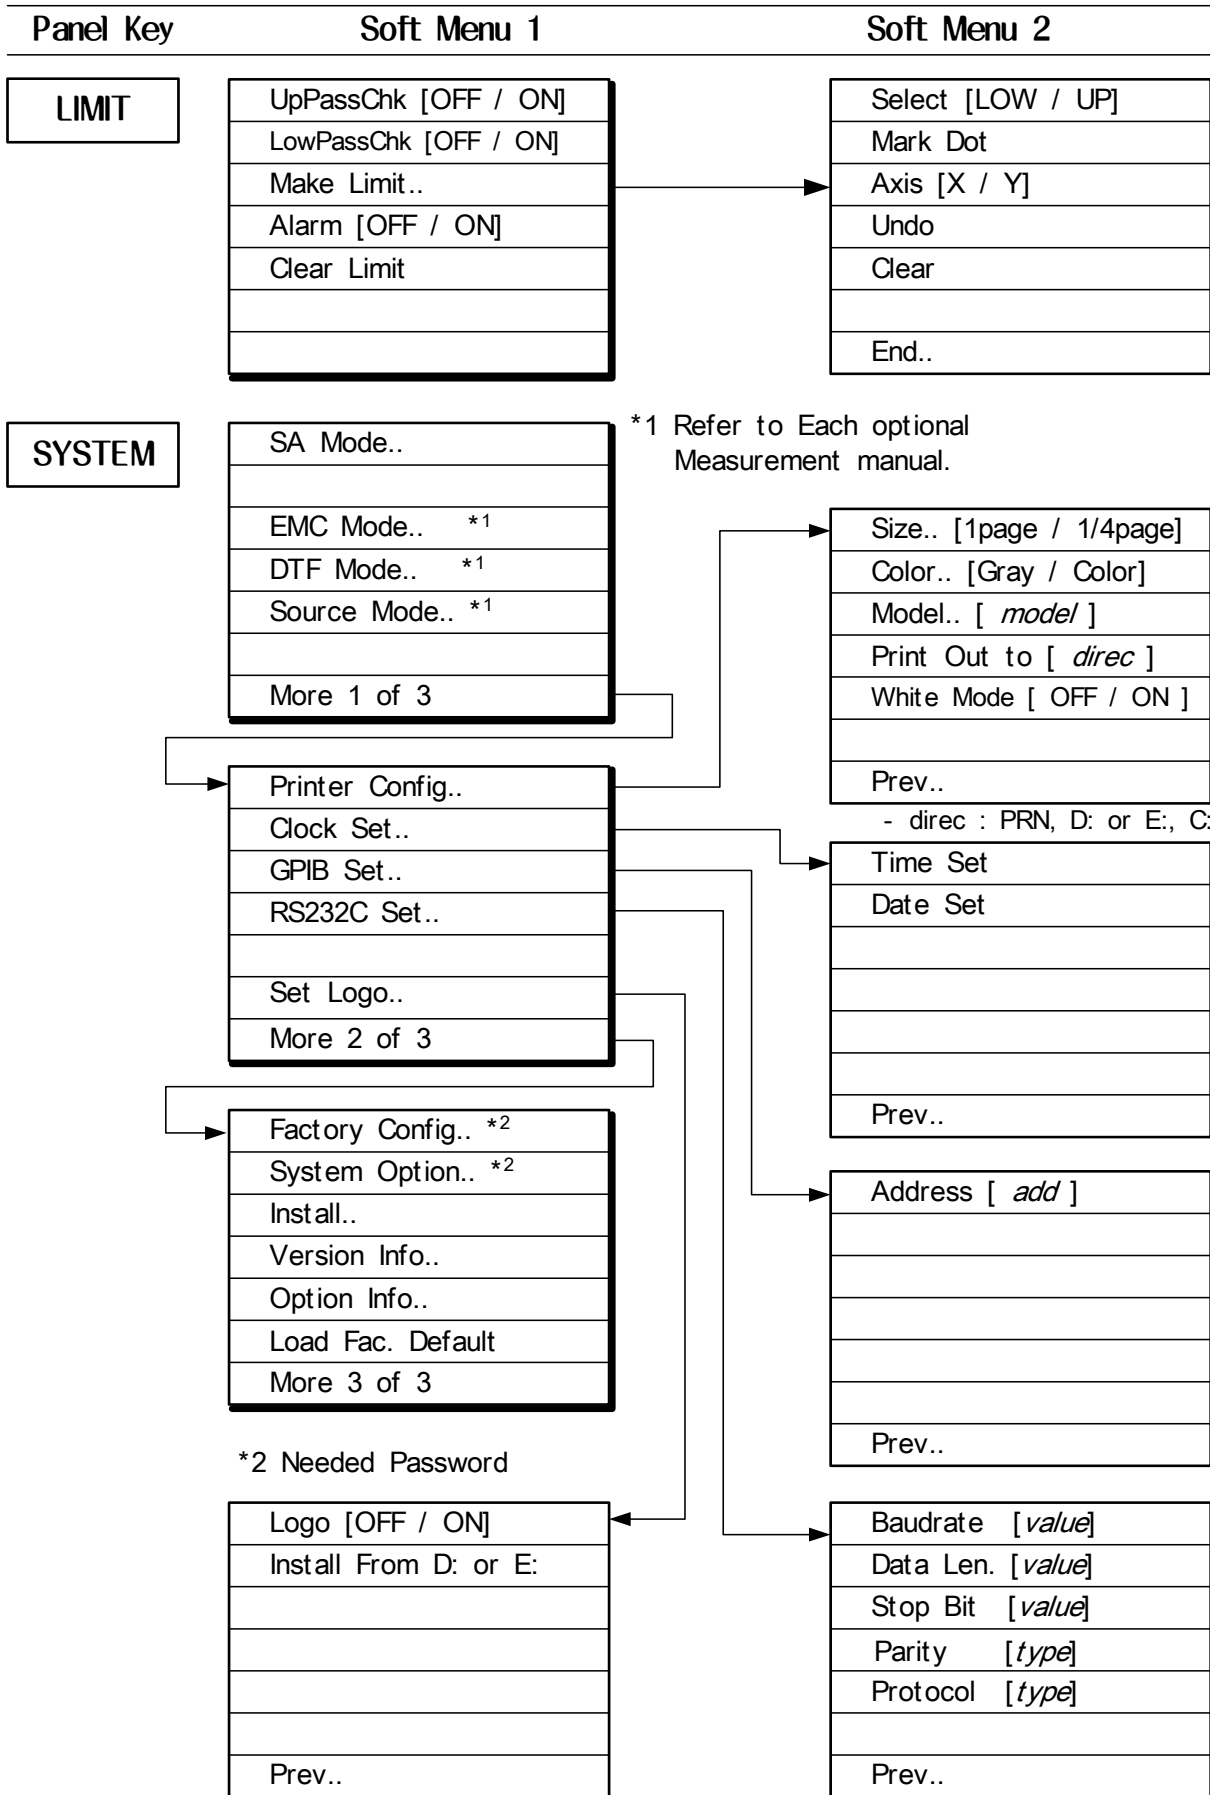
Panel Key | Soft Menu 1 | Soft Menu 2

LIMIT

UpPassChk [OFF / ON]
LowPassChk [OFF / ON]
Make Limit..
Alarm [OFF / ON]
Clear Limit

Select [LOW / UP]
Mark Dot
Axis [X / Y]
Undo
Clear
End..

SYSTEM

SA Mode..
EMC Mode.. *1
DTF Mode.. *1
Source Mode.. *1
More 1 of 3

*1 Refer to Each optional Measurement manual.

Size.. [1page / 1/4page]
Color.. [Gray / Color]
Model.. [ model ]
Print Out to [ direc ]
White Mode [ OFF / ON ]
Prev..

- direc : PRN, D: or E:, C:

Printer Config..
Clock Set..
GPIB Set..
RS232C Set..
Set Logo..
More 2 of 3

Time Set
Date Set
Prev..

Factory Config.. *2
System Option.. *2
Install..
Version Info..
Option Info..
Load Fac. Default
More 3 of 3

Address [ add ]
Prev..

*2 Needed Password

Logo [OFF / ON]
Install From D: or E:
Prev..

Baudrate [value]
Data Len. [value]
Stop Bit [value]
Parity [type]
Protocol [type]
Prev..